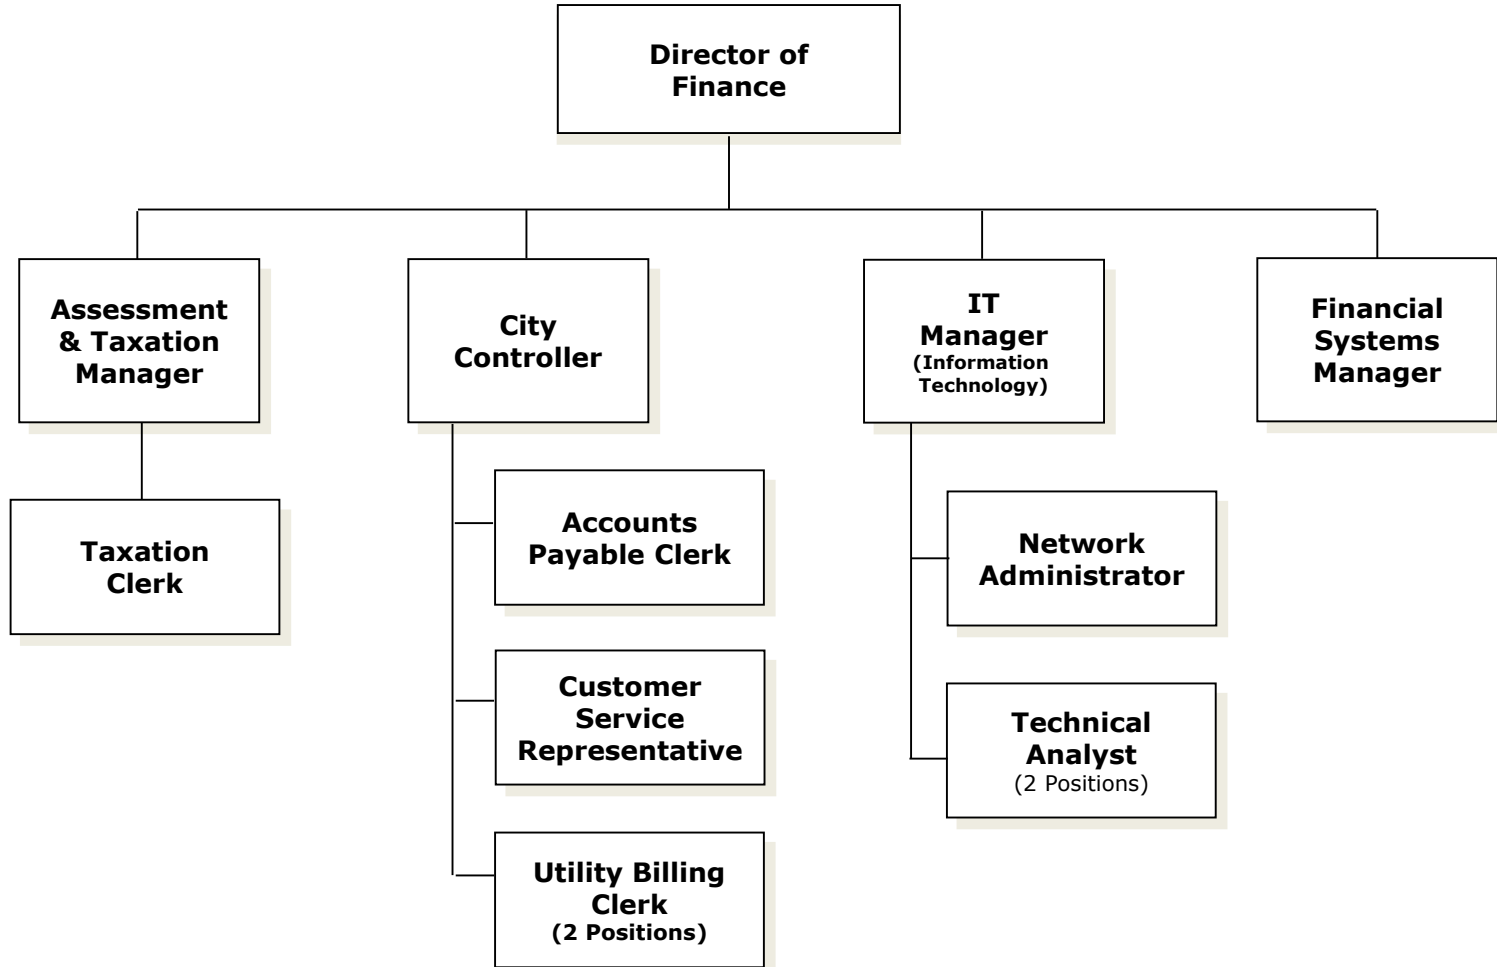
Director of Finance

Assessment & Taxation Manager

Taxation Clerk

City Controller

Accounts Payable Clerk

Customer Service Representative

Utility Billing Clerk
(2 Positions)

IT Manager
(Information Technology)

Network Administrator

Technical Analyst
(2 Positions)

Financial Systems Manager